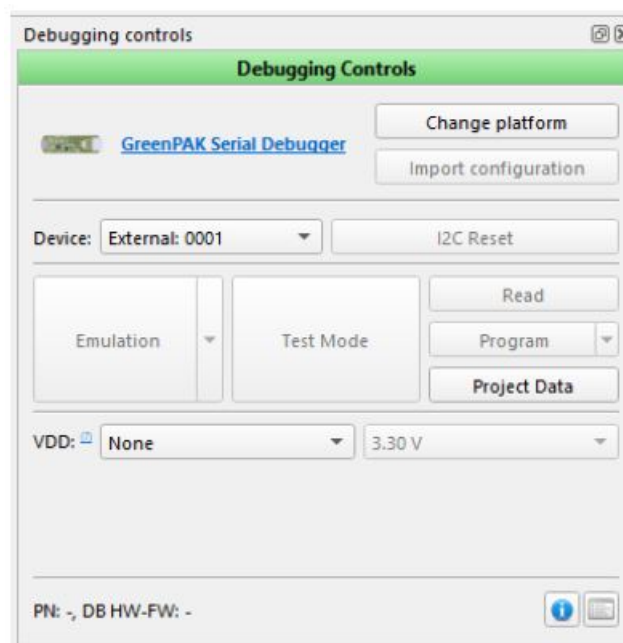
Debugging controls

Debugging Controls

GreenPAK Serial Debugger

Change platform

Import configuration

Device: External: 0001

I2C Reset

Emulation

Test Mode

Read

Program

Project Data

VDD: None

3.30 V

PN: -, DB HW-FW: -